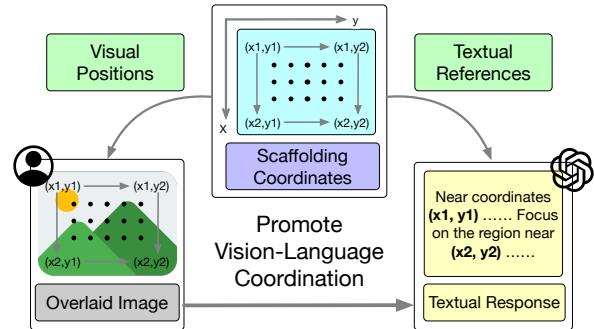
Visual Positions

y

x

(x1,y1)

(x1,y2)

(x2,y1)

(x2,y2)

Scaffolding Coordinates

Textual References

(x1,y1)

(x1,y2)

(x2,y1)

(x2,y2)

Overlaid Image

Promote Vision-Language Coordination

Near coordinates **(x1, y1)** …… Focus on the region near **(x2, y2)** ……

Textual Response